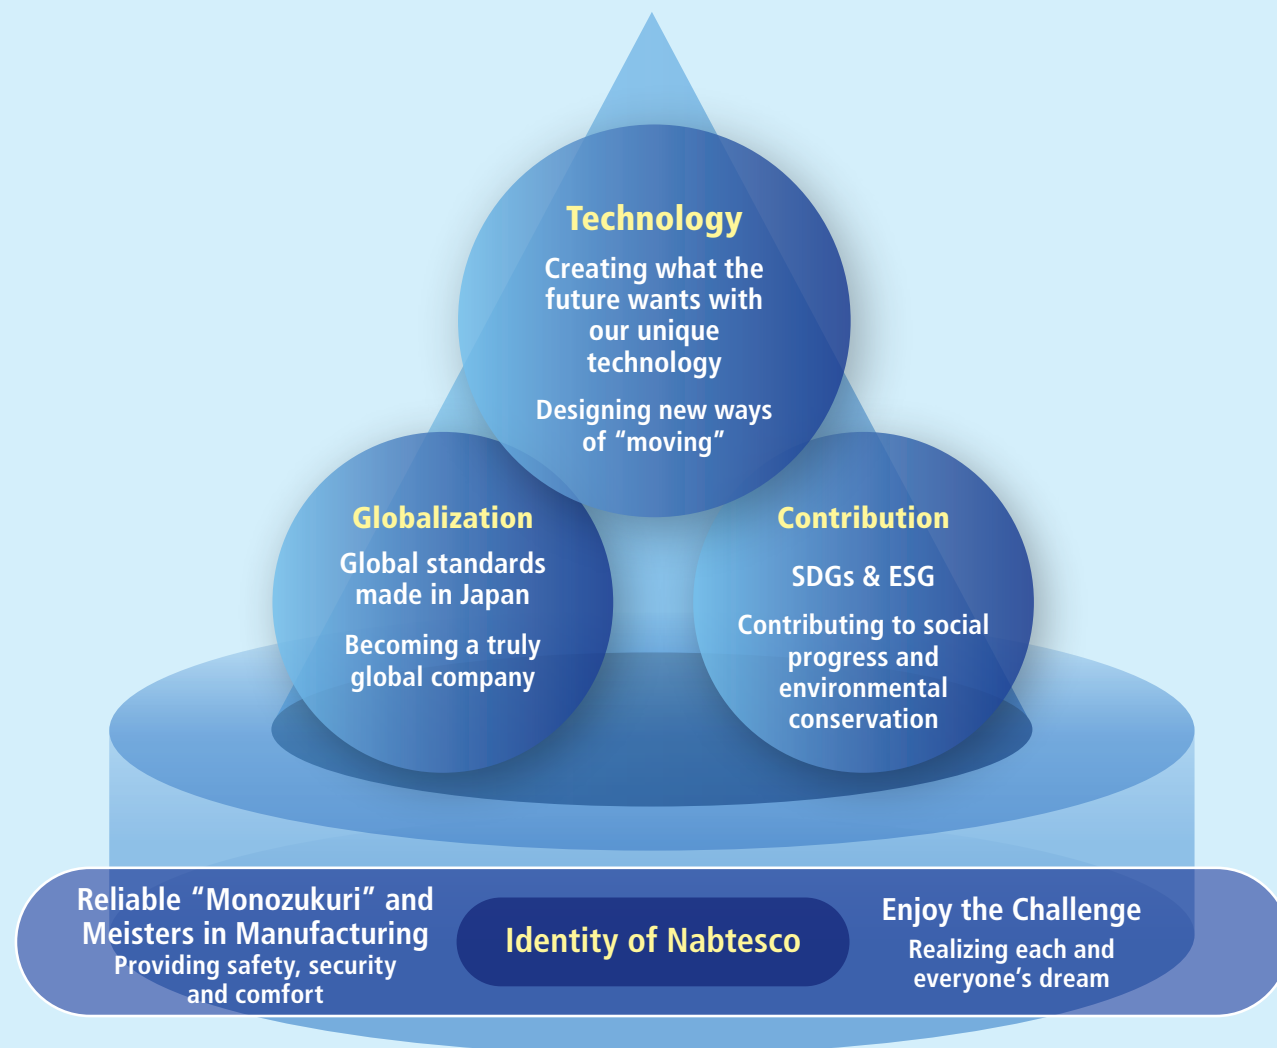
Technology

Creating what the future wants with our unique technology

Designing new ways of “moving”

Globalization

Global standards made in Japan

Becoming a truly global company

Contribution

SDGs & ESG

Contributing to social progress and environmental conservation

Reliable “Monozukuri” and Meisters in Manufacturing
Providing safety, security and comfort

Identity of Nabtesco

Enjoy the Challenge
Realizing each and everyone’s dream